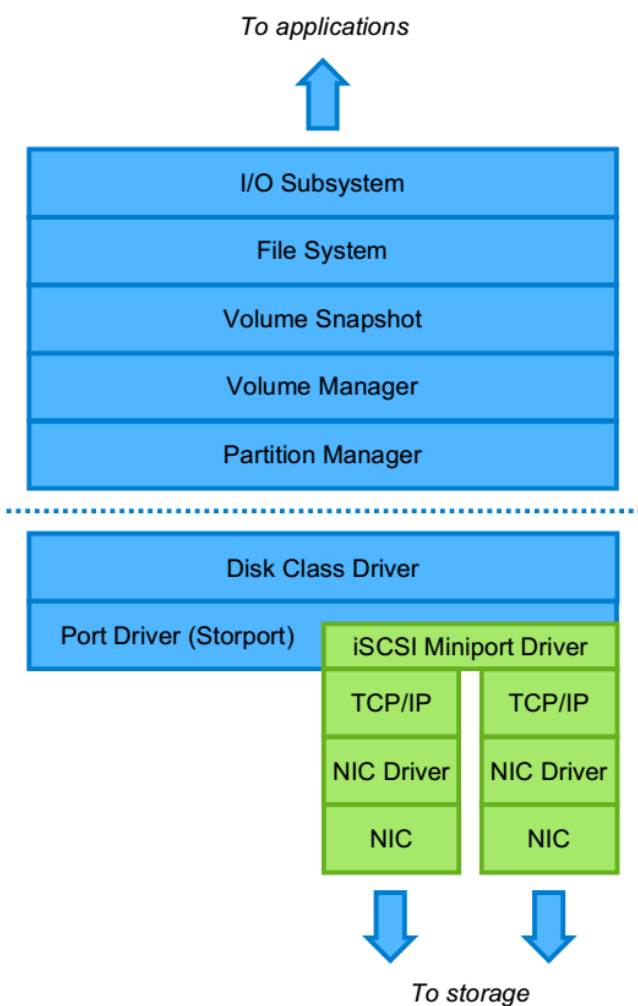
To applications

I/O Subsystem

File System

Volume Snapshot

Volume Manager

Partition Manager

Disk Class Driver

Port Driver (Storport)

iSCSI Miniport Driver

TCP/IP

NIC Driver

NIC

TCP/IP

NIC Driver

NIC

To storage